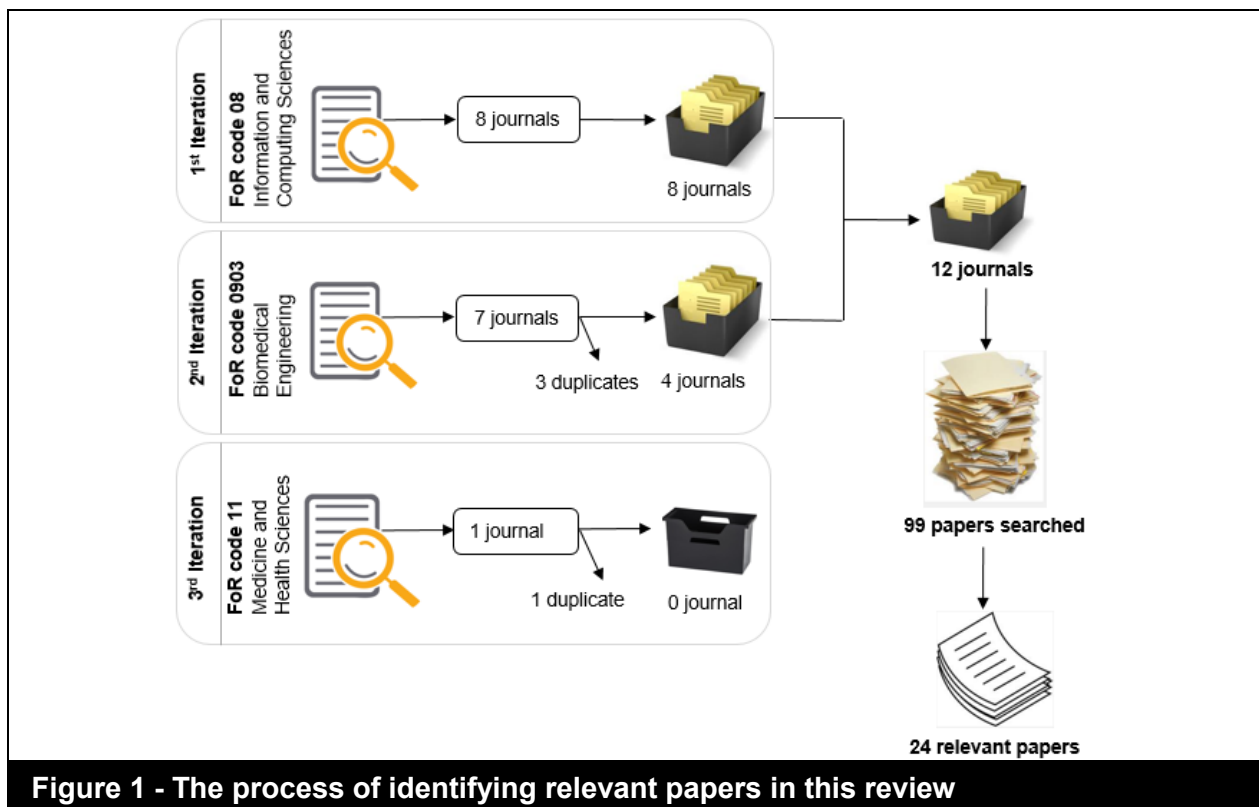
1st Iteration

FoR code 08
Information and Computing Sciences

8 journals

8 journals

2nd Iteration

FoR code 0903
Biomedical Engineering

7 journals

3 duplicates

4 journals

3rd Iteration

FoR code 11
Medicine and Health Sciences

1 journal

1 duplicate

0 journal

12 journals

99 papers searched

24 relevant papers

Figure 1 - The process of identifying relevant papers in this review